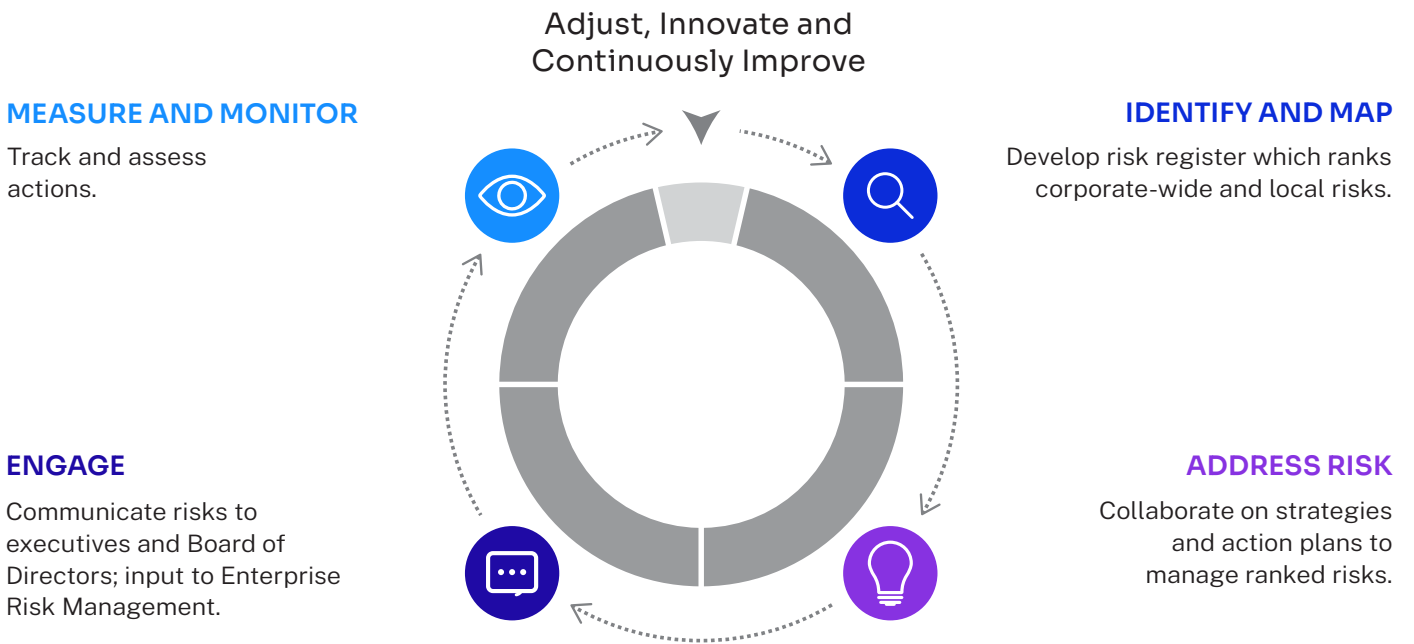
Adjust, Innovate and Continuously Improve

MEASURE AND MONITOR

Track and assess actions.

IDENTIFY AND MAP

Develop risk register which ranks corporate-wide and local risks.

ENGAGE

Communicate risks to executives and Board of Directors; input to Enterprise Risk Management.

ADDRESS RISK

Collaborate on strategies and action plans to manage ranked risks.